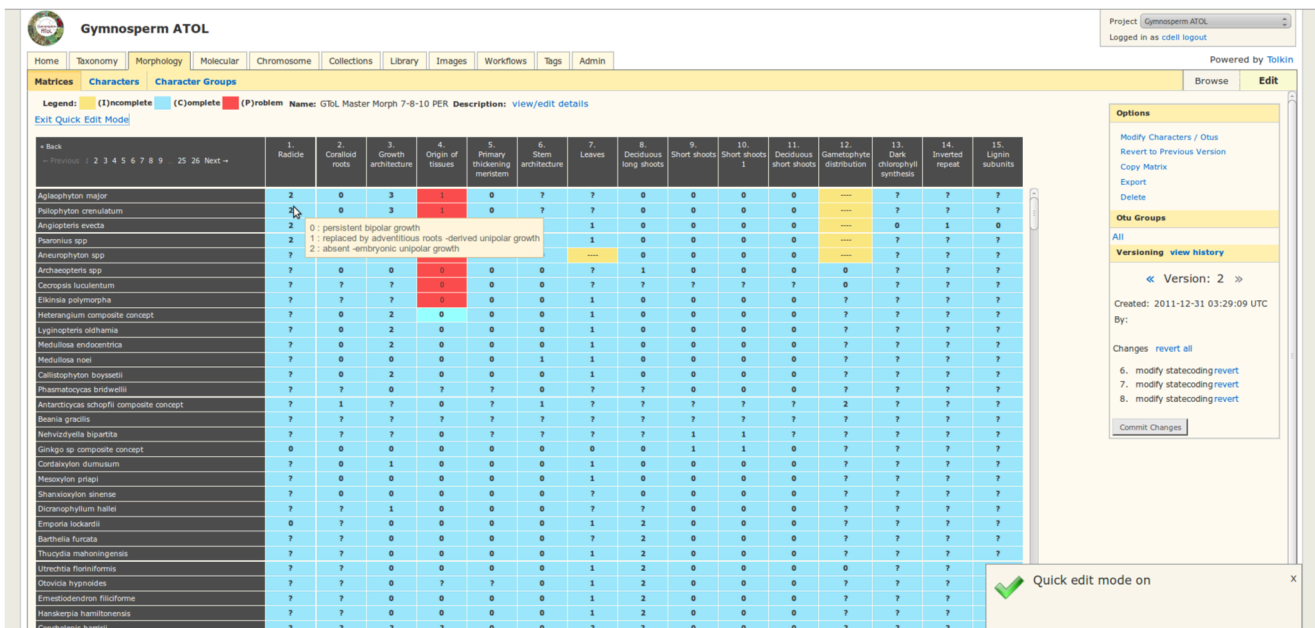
Gymnosperm ATOL

Project Gymnosperm ATOL
Logged in as cdell logout

Home | Taxonomy | Morphology | Molecular | Chromosome | Collections | Library | Images | Workflows | Tags | Admin

Powered by Tolkin

Matrices | Characters | Character Groups

Browse | Edit

Legend: (I)ncomplete (C)omplete (P)roblem Name: GToL Master Morph 7-8-10 PER Description: view/edit details

Exit Quick Edit Mode

« Back
← Previous 1 2 3 4 5 6 7 8 9 … 25 26 Next →

| | 1. Radicle | 2. Coralloid roots | 3. Growth architecture | 4. Origin of tissues | 5. Primary thickening meristem | 6. Stem architecture | 7. Leaves | 8. Deciduous long shoots | 9. Short shoots | 10. Short shoots 1 | 11. Deciduous short shoots | 12. Gametophyte distribution | 13. Dark chlorophyll synthesis | 14. Inverted repeat | 15. Lignin subunits |
|---|---|---|---|---|---|---|---|---|---|---|---|---|---|---|---|
| Aglaophyton major | 2 | 0 | 3 | 1 | 0 | ? | ? | 0 | 0 | 0 | 0 | ---- | ? | ? | ? |
| Psilophyton crenulatum | 2 | 0 | 3 | 1 | 0 | ? | ? | 0 | 0 | 0 | 0 | ---- | ? | ? | ? |
| Angiopteris evecta | 2 | | | | | | 1 | 0 | 0 | 0 | 0 | ---- | 0 | 1 | 0 |
| Psaronius spp | 2 | | | | | | 1 | 0 | 0 | 0 | 0 | ---- | ? | ? | ? |
| Aneurophyton spp | ? | | | | | | ---- | 0 | 0 | 0 | 0 | ---- | ? | ? | ? |
| Archaeopteris spp | ? | 0 | 0 | 0 | 0 | 0 | ? | 1 | 0 | 0 | 0 | 0 | ? | ? | ? |
| Cecropsis luculentum | ? | ? | ? | 0 | 0 | 0 | ? | ? | ? | ? | ? | ? | ? | ? | ? |
| Elkinsia polymorpha | ? | ? | ? | 0 | 0 | 0 | 1 | 0 | 0 | 0 | 0 | ? | ? | ? | ? |
| Heterangium composite concept | ? | 0 | 2 | 0 | 0 | 0 | 1 | 0 | 0 | 0 | 0 | ? | ? | ? | ? |
| Lyginopteris oldhamia | ? | 0 | 2 | 0 | 0 | 0 | 1 | 0 | 0 | 0 | 0 | ? | ? | ? | ? |
| Medullosa endocentrica | ? | 0 | 2 | 0 | 0 | 0 | 1 | 0 | 0 | 0 | 0 | ? | ? | ? | ? |
| Medullosa noei | ? | 0 | 0 | 0 | 0 | 1 | 1 | 0 | 0 | 0 | 0 | ? | ? | ? | ? |
| Callistophyton boyssetii | ? | 0 | 2 | 0 | 0 | 0 | 1 | 0 | 0 | 0 | 0 | ? | ? | ? | ? |
| Phasmatocycas bridwellii | ? | ? | 0 | ? | ? | 0 | ? | 0 | 0 | 0 | 0 | ? | ? | ? | ? |
| Antarcticycas schopfii composite concept | ? | 1 | ? | 0 | ? | 1 | ? | ? | ? | ? | ? | 2 | ? | ? | ? |
| Beania gracilis | ? | ? | ? | ? | ? | ? | ? | ? | ? | ? | ? | ? | ? | ? | ? |
| Nehvizdyella bipartita | ? | ? | ? | 0 | ? | 0 | ? | ? | 1 | 1 | ? | ? | ? | ? | ? |
| Ginkgo sp composite concept | 0 | 0 | 0 | 0 | 0 | 0 | 0 | 0 | 1 | 1 | 0 | ? | ? | ? | ? |
| Cordaixylon dumusum | ? | 0 | 1 | 0 | 0 | 0 | 1 | 0 | 0 | 0 | 0 | ? | ? | ? | ? |
| Mesoxylon priapi | ? | 0 | 0 | 0 | 0 | 0 | 1 | 0 | 0 | 0 | 0 | ? | ? | ? | ? |
| Shanxioxylon sinense | ? | 0 | 0 | 0 | 0 | 0 | ? | 0 | 0 | 0 | 0 | ? | ? | ? | ? |
| Dicranophyllum hallei | ? | ? | 1 | 0 | 0 | 0 | ? | ? | 0 | 0 | 0 | ? | ? | ? | ? |
| Emporia lockardii | 0 | ? | 0 | 0 | 0 | 0 | 1 | 2 | 0 | 0 | 0 | ? | ? | ? | ? |
| Barthelia furcata | ? | ? | 0 | 0 | 0 | 0 | ? | 2 | 0 | 0 | 0 | ? | ? | ? | ? |
| Thucydia mahoningensis | ? | ? | 0 | 0 | 0 | 0 | 1 | 2 | 0 | 0 | 0 | ? | ? | ? | ? |
| Utrechtia floriniformis | ? | ? | 0 | 0 | 0 | 0 | 1 | 2 | 0 | 0 | 0 | 0 | ? | ? | ? |
| Otovicia hypnoides | ? | ? | 0 | ? | ? | 0 | 1 | 2 | 0 | 0 | 0 | ? | | | |
| Ernestiodendron filiciforme | ? | ? | 0 | 0 | 0 | 0 | 1 | 2 | 0 | 0 | 0 | ? | | | |
| Hanskerpia hamiltonensis | ? | ? | 0 | 0 | 0 | 0 | 1 | 2 | 0 | 0 | 0 | ? | | | |

0 : persistent bipolar growth
1 : replaced by adventitious roots -derived unipolar growth
2 : absent -embryonic unipolar growth

Options
Modify Characters / Otus
Revert to Previous Version
Copy Matrix
Export
Delete

Otu Groups
All

Versioning view history
« Version: 2 »
Created: 2011-12-31 03:29:09 UTC
By:

Changes revert all
6. modify statecoding revert
7. modify statecoding revert
8. modify statecoding revert

Commit Changes

Quick edit mode on
x